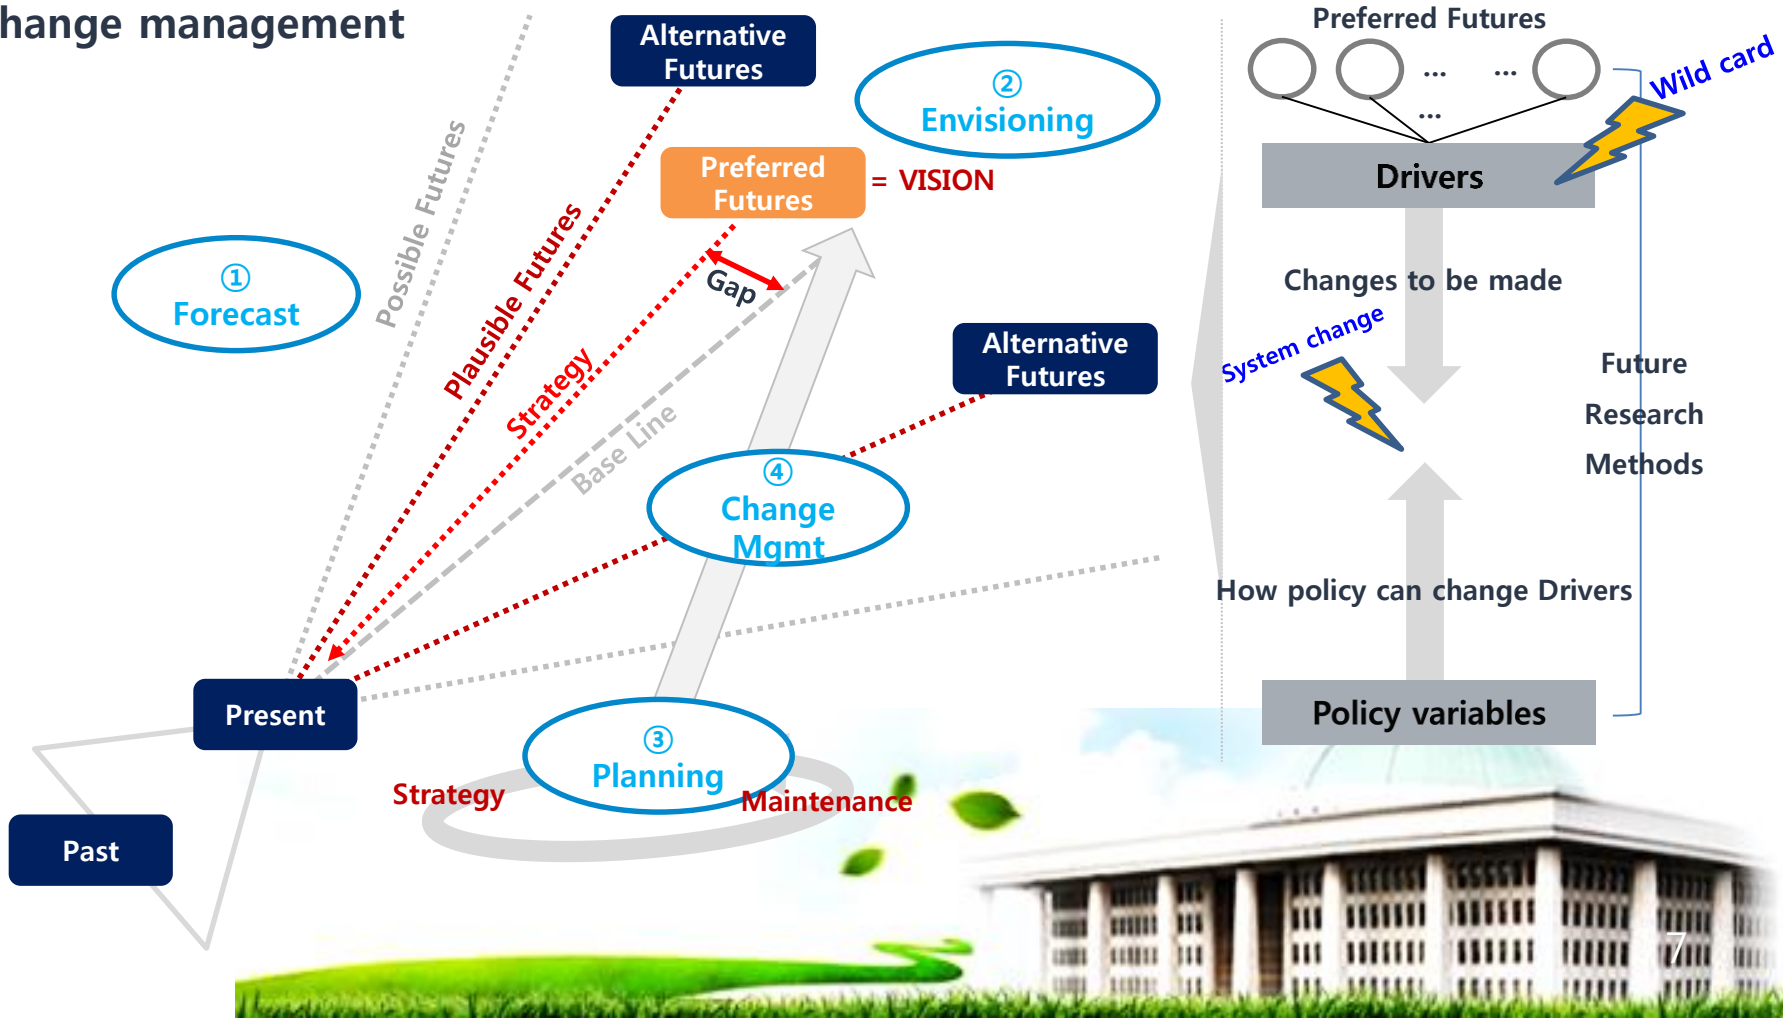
hange management

Alternative Futures

② Envisioning

Preferred Futures = VISION

① Forecast

Possible Futures

Plausible Futures

Strategy

Gap

Base Line

Alternative Futures

④ Change Mgmt

Present

③ Planning

Strategy

Maintenance

Past

Preferred Futures

... ... ...

Wild card

Drivers

Changes to be made

System change

Future Research Methods

How policy can change Drivers

Policy variables

7